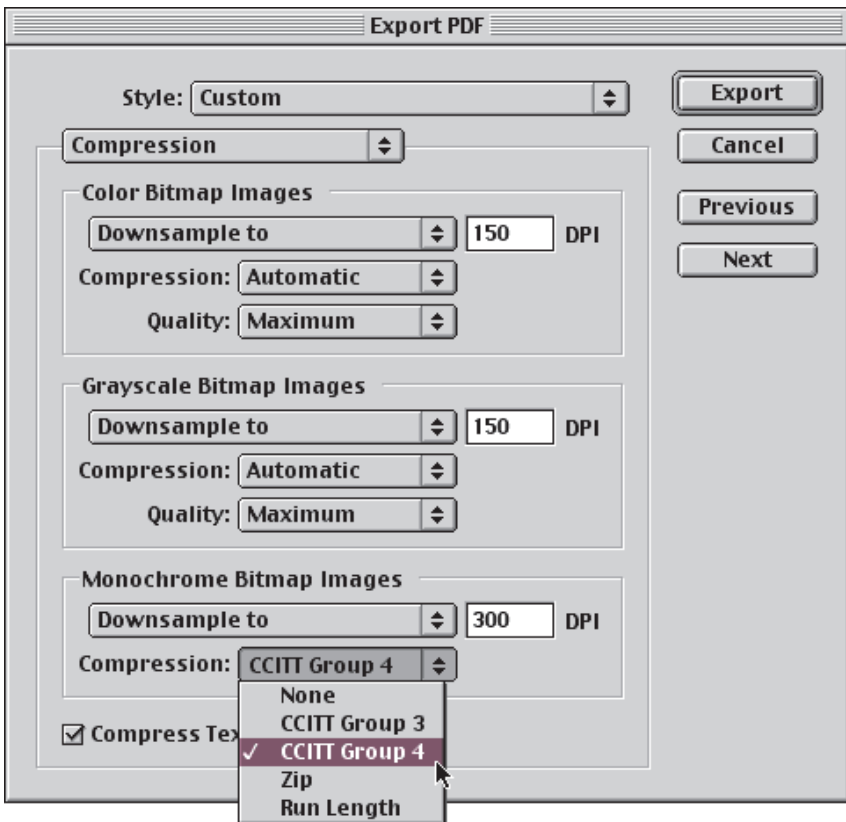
Export PDF

Style: Custom

Export

Cancel

Previous

Next

Compression

Color Bitmap Images

Downsample to 150 DPI

Compression: Automatic

Quality: Maximum

Grayscale Bitmap Images

Downsample to 150 DPI

Compression: Automatic

Quality: Maximum

Monochrome Bitmap Images

Downsample to 300 DPI

Compression: CCITT Group 4

None
CCITT Group 3
✓ CCITT Group 4
Zip
Run Length

☑ Compress Tex